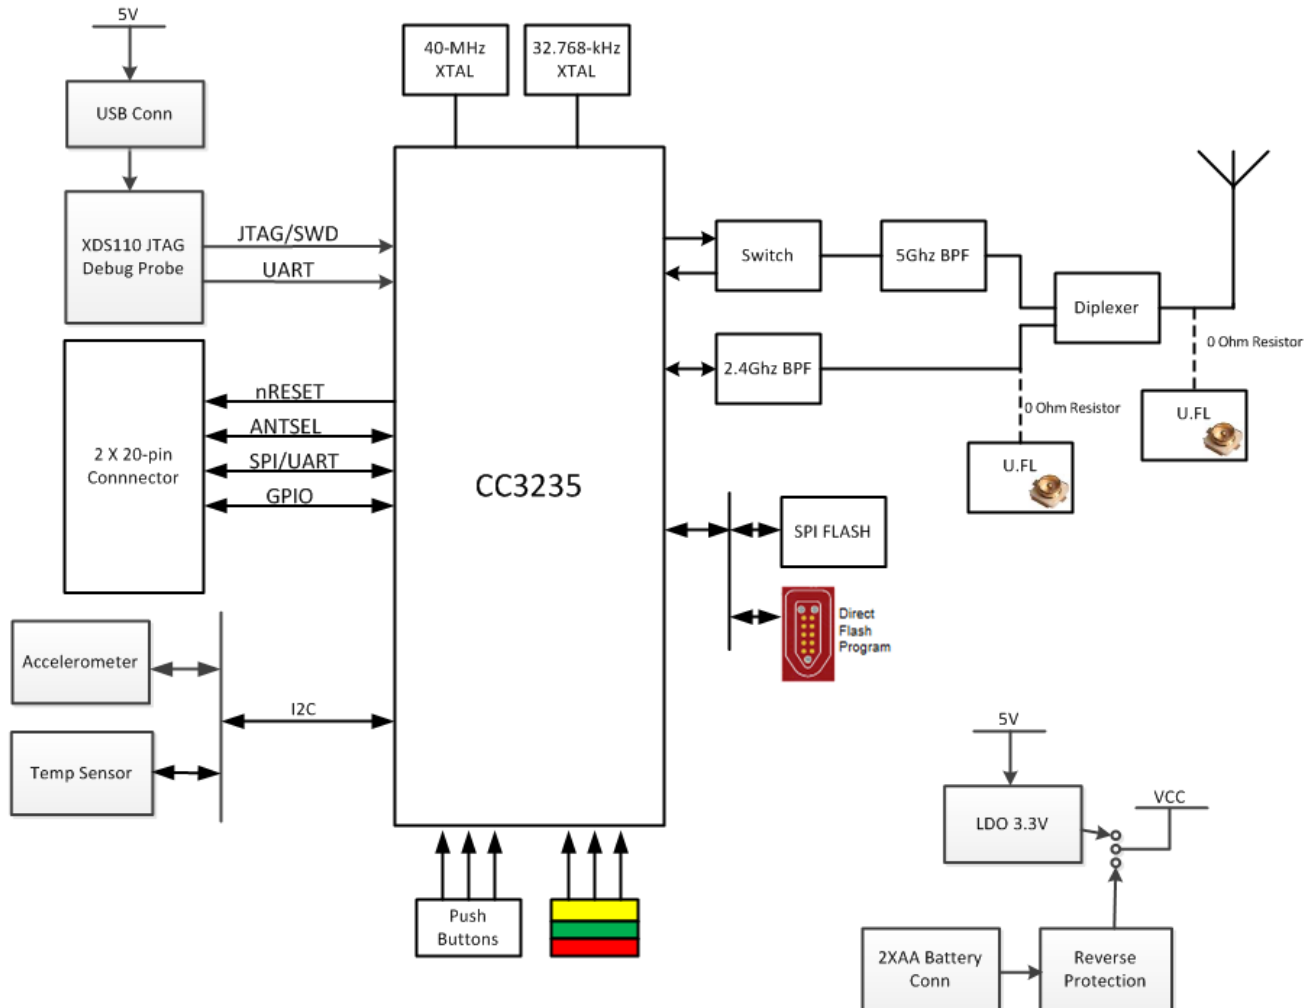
5V

USB Conn

XDS110 JTAG Debug Probe

JTAG/SWD

UART

40-MHz XTAL

32.768-kHz XTAL

Switch

5Ghz BPF

Diplexer

0 Ohm Resistor

2.4Ghz BPF

0 Ohm Resistor

U.FL

U.FL

2 X 20-pin Connnector

nRESET

ANTSEL

SPI/UART

GPIO

CC3235

SPI FLASH

Direct Flash Program

Accelerometer

I2C

Temp Sensor

5V

LDO 3.3V

VCC

Push Buttons

2XAA Battery Conn

Reverse Protection